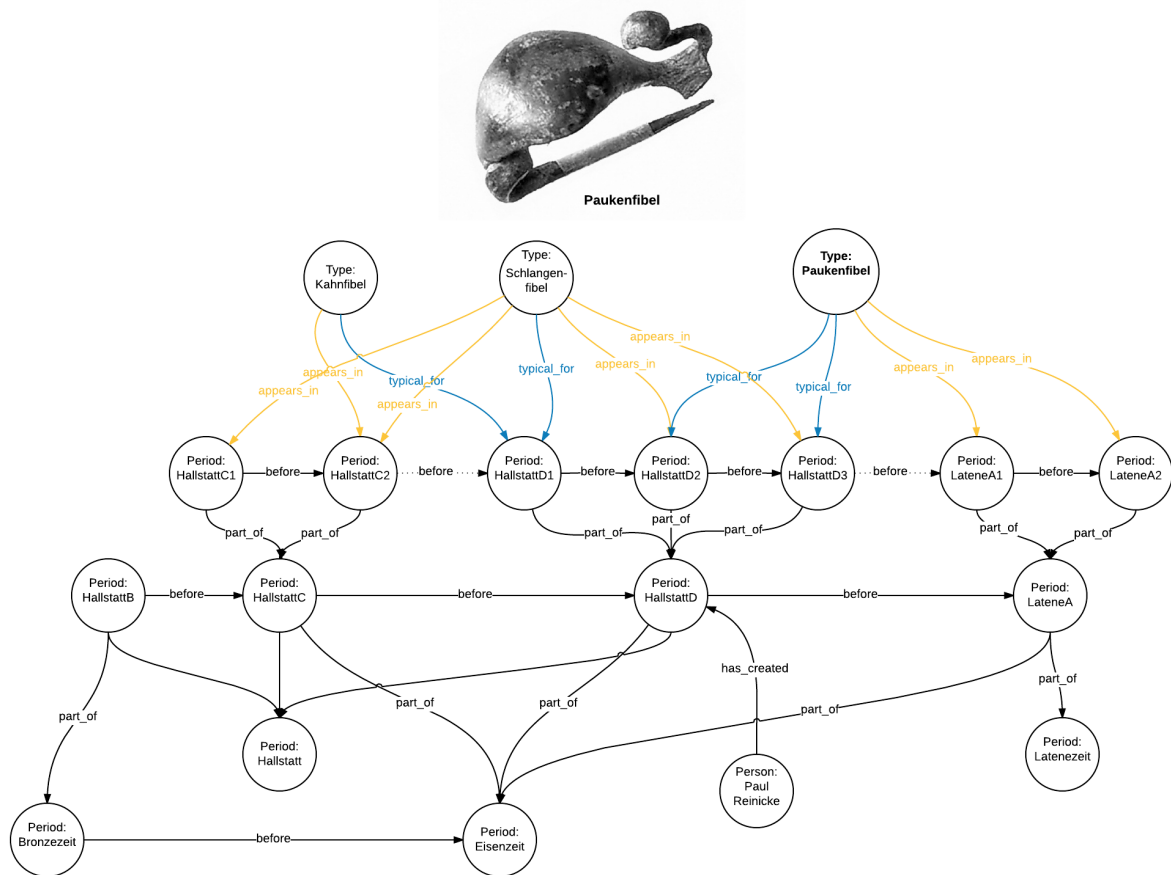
Paukenfibel

Type: Kahnfibel

Type: Schlangenfibel

Type: Paukenfibel

appears_in
appears_in
typical_for
appears_in
typical_for
appears_in
appears_in
typical_for
typical_for
appears_in
appears_in

Period: HallstattC1
before
Period: HallstattC2
before
Period: HallstattD1
before
Period: HallstattD2
before
Period: HallstattD3
before
Period: LateneA1
before
Period: LateneA2

part_of
part_of
part_of
part_of
part_of
part_of
part_of

Period: HallstattB
before
Period: HallstattC
before
Period: HallstattD
before
Period: LateneA

part_of
part_of
part_of
has_created
part_of
part_of

Period: Hallstatt

Period: Latenezeit

Person: Paul Reinicke

Period: Bronzezeit
before
Period: Eisenzeit